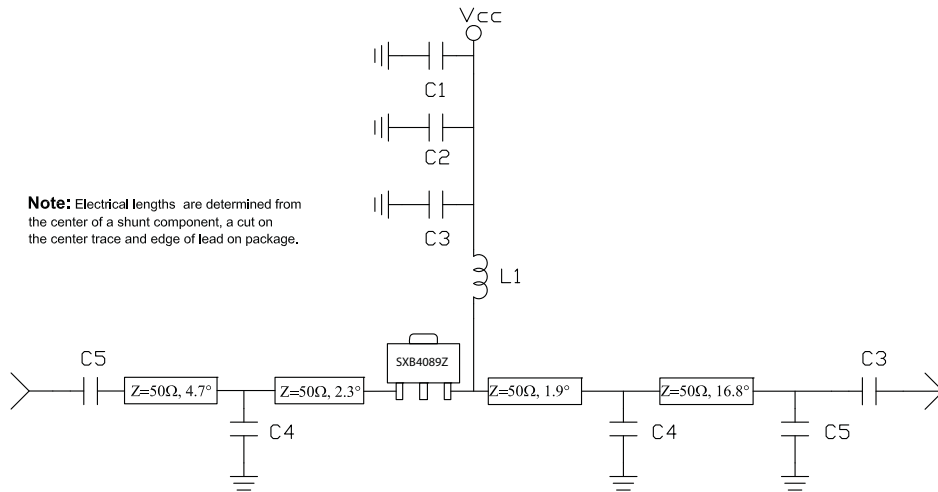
Vcc

C1

C2

C3

L1

**Note:** Electrical lengths are determined from the center of a shunt component, a cut on the center trace and edge of lead on package.

C5

$Z=50\Omega$, 4.7°

C4

$Z=50\Omega$, 2.3°

SXB4089Z

$Z=50\Omega$, 1.9°

C4

$Z=50\Omega$, 16.8°

C5

C3